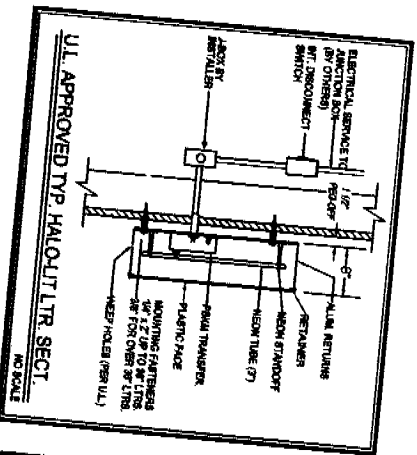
U.L. APPROVED TYP. HALO-LIT LTR. SECT.

NO SCALE

ELECTRICAL SERVICE TO JUNCTION BOX (BY OTHERS)

INT. DISCONNECT SWITCH

J-BOX BY INSTALLER

1 1/2" PEG-OFF

6"

ALUM. RETURNS

RETAINER

NEON STANDOFF

NEON TUBE (3")

PRIMARY TRANSFOR.

PLASTIC FACE

MOUNTING FASTENERS 1/4" x 2" UP TO 36" LTRS. 3/8" FOR OVER 36" LTRS.

WEEP HOLES (PER U.L.)